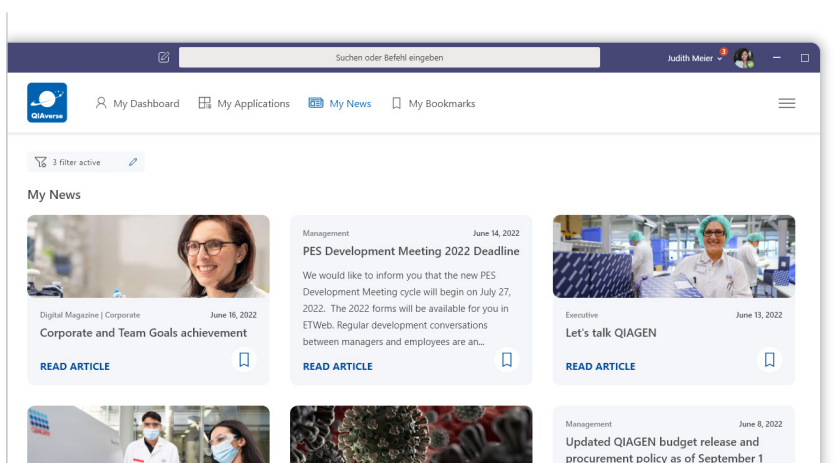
Suchen oder Befehl eingeben

Judith Meier 3

QIAverse

My Dashboard My Applications My News My Bookmarks

3 filter active

My News

Digital Magazine | Corporate June 16, 2022

Corporate and Team Goals achievement

READ ARTICLE

Management June 14, 2022

PES Development Meeting 2022 Deadline

We would like to inform you that the new PES Development Meeting cycle will begin on July 27, 2022. The 2022 forms will be available for you in ETWeb. Regular development conversations between managers and employees are an...

READ ARTICLE

Executive June 13, 2022

Let's talk QIAGEN

READ ARTICLE

Management June 8, 2022

Updated QIAGEN budget release and procurement policy as of September 1